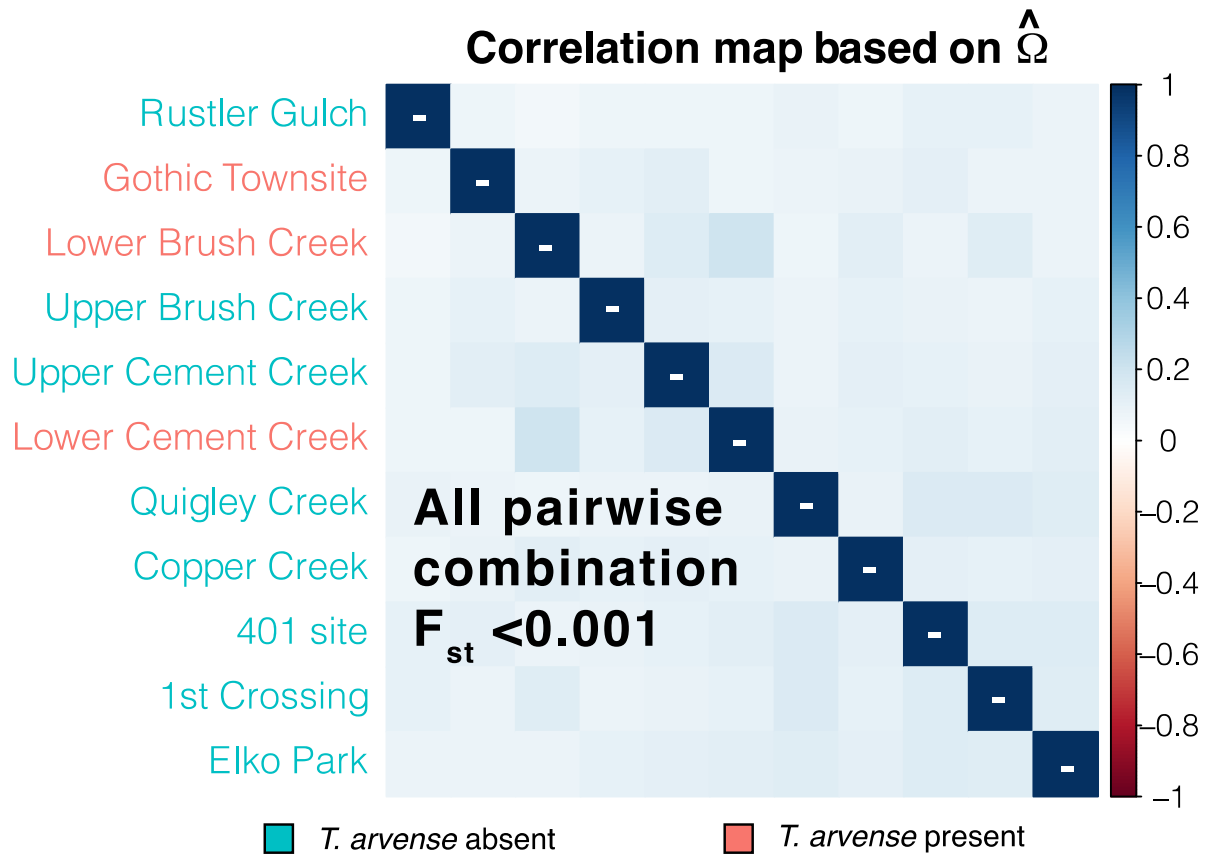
Correlation map based on $\hat{\Omega}$

Rustler Gulch
Gothic Townsite
Lower Brush Creek
Upper Brush Creek
Upper Cement Creek
Lower Cement Creek
Quigley Creek
Copper Creek
401 site
1st Crossing
Elko Park

All pairwise combination $F_{st}$ <0.001

1
0.8
0.6
0.4
0.2
0
−0.2
−0.4
−0.6
−0.8
−1

T. arvense absent
T. arvense present